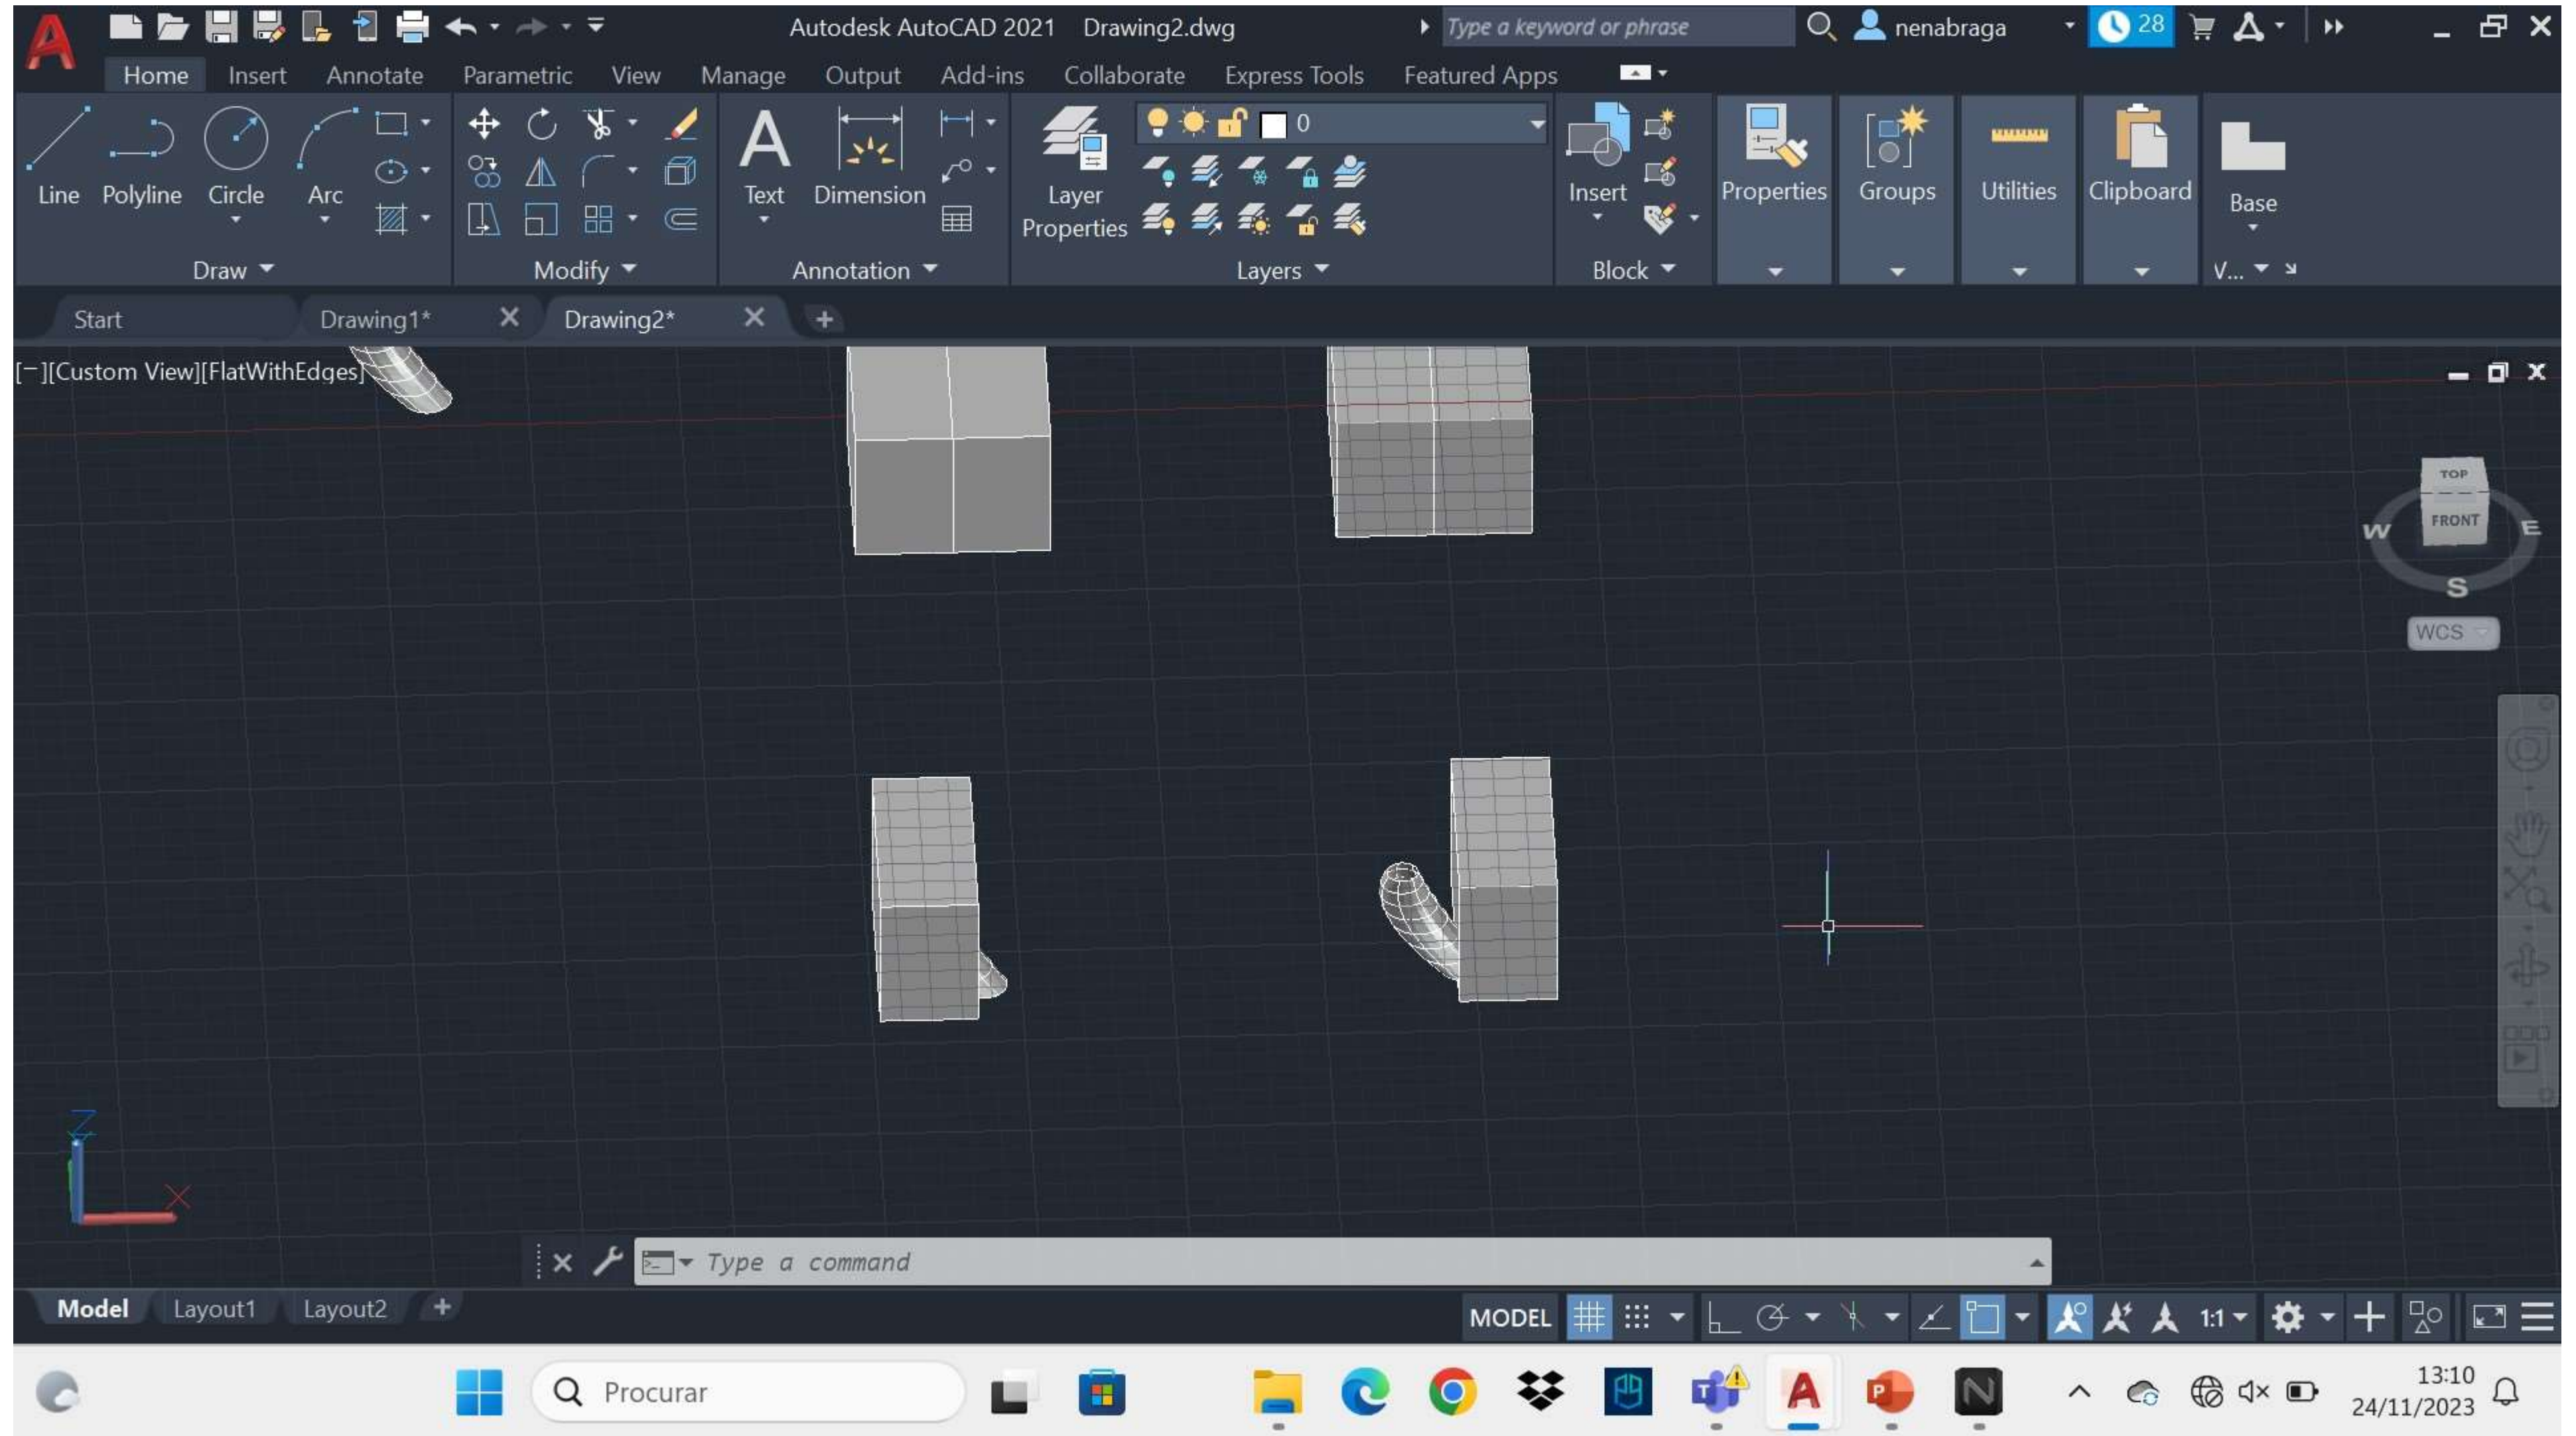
Autodesk AutoCAD 2021 Drawing2.dwg

Type a keyword or phrase

nenabraga

28

Home Insert Annotate Parametric View Manage Output Add-ins Collaborate Express Tools Featured Apps

Line Polyline Circle Arc

Draw

Modify

Text Dimension

Annotation

Layer Properties

0

Layers

Insert

Block

Properties

Groups

Utilities

Clipboard

Base

V...

Start Drawing1* Drawing2*

[−][Custom View][FlatWithEdges]

TOP

FRONT

W E S

WCS

Type a command

Model Layout1 Layout2

MODEL

1:1

Procurar

13:10
24/11/2023